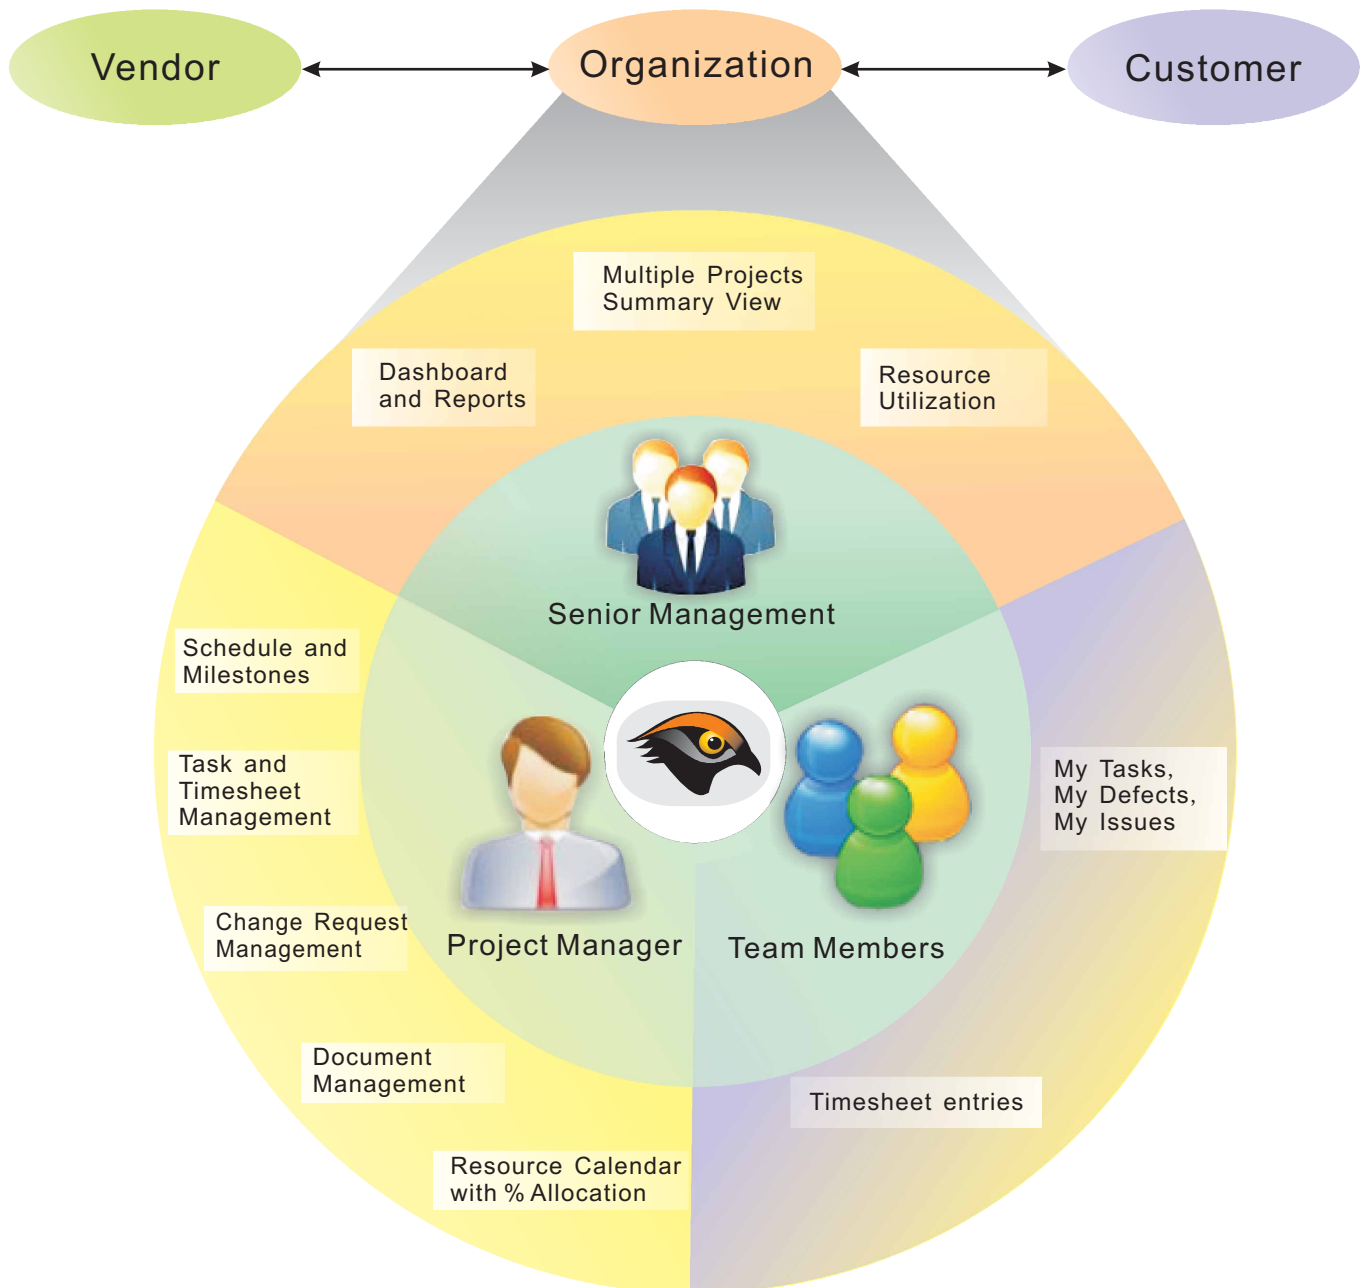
Vendor

Organization

Customer

Multiple Projects Summary View

Dashboard and Reports

Resource Utilization

Senior Management

Schedule and Milestones

Task and Timesheet Management

Change Request Management

Document Management

Resource Calendar with % Allocation

Project Manager

Team Members

My Tasks, My Defects, My Issues

Timesheet entries